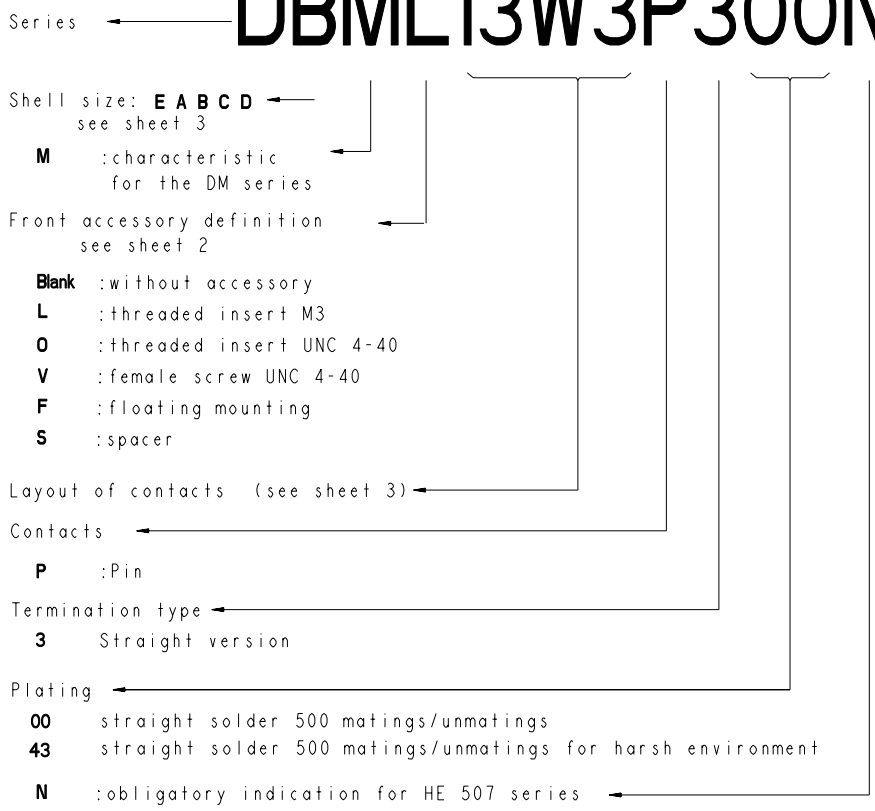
Series DBML13W3P300N

Shell size: E A B C D
see sheet 3

M :characteristic for the DM series

Front accessory definition
see sheet 2

Blank :without accessory
L :threaded insert M3
O :threaded insert UNC 4-40
V :female screw UNC 4-40
F :floating mounting
S :spacer

Layout of contacts (see sheet 3)

Contacts

P :Pin

Termination type

3 Straight version

Plating

00 straight solder 500 matings/unmatings
43 straight solder 500 matings/unmatings for harsh environment

N :obligatory indication for HE 507 series